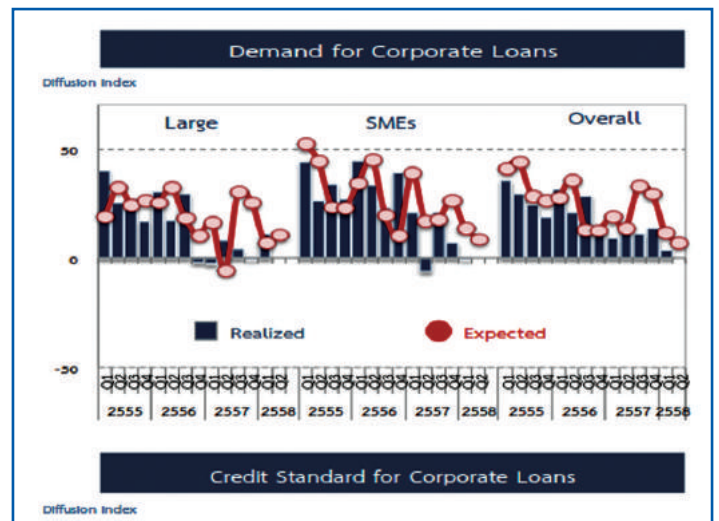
Demand for Corporate Loans

Diffusion Index

Large

SMEs

Overall

50

0

-50

Realized

Expected

2555 2556 2557 2558 2555 2556 2557 2558 2555 2556 2557 2558

Credit Standard for Corporate Loans

Diffusion Index